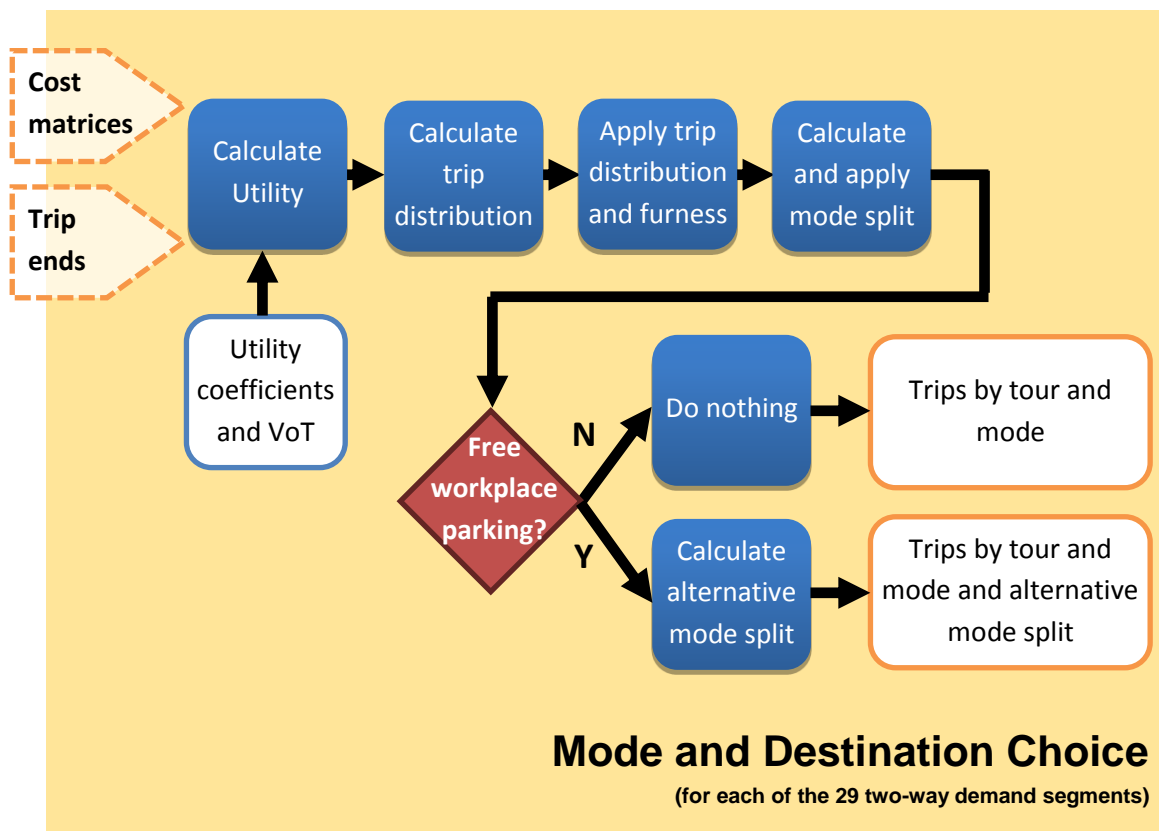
Cost matrices

Trip ends

Calculate Utility

Calculate trip distribution

Apply trip distribution and furness

Calculate and apply mode split

Utility coefficients and VoT

Free workplace parking?

N

Y

Do nothing

Trips by tour and mode

Calculate alternative mode split

Trips by tour and mode and alternative mode split

Mode and Destination Choice

(for each of the 29 two-way demand segments)